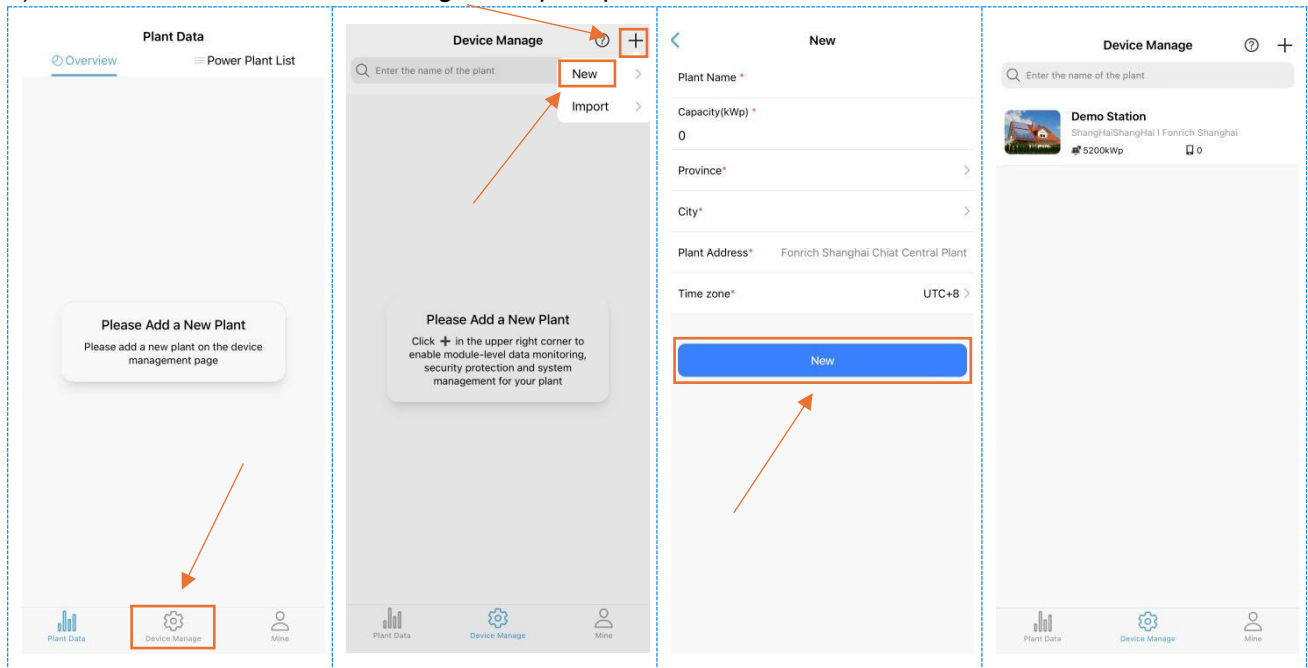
Plant Data
Overview
Power Plant List

Please Add a New Plant
Please add a new plant on the device management page

Plant Data
Device Manage
Mine

Device Manage
Enter the name of the plant
New
Import

Please Add a New Plant
Click + in the upper right corner to enable module-level data monitoring, security protection and system management for your plant

Plant Data
Device Manage
Mine

New
Plant Name *
Capacity(kWp) *
0
Province*
City*
Plant Address* Fonrich Shanghai Chiat Central Plant
Time zone* UTC+8
New

Device Manage
Enter the name of the plant
Demo Station
ShangHaiShangHai I Fonrich Shanghai
5200kWp
0

Plant Data
Device Manage
Mine